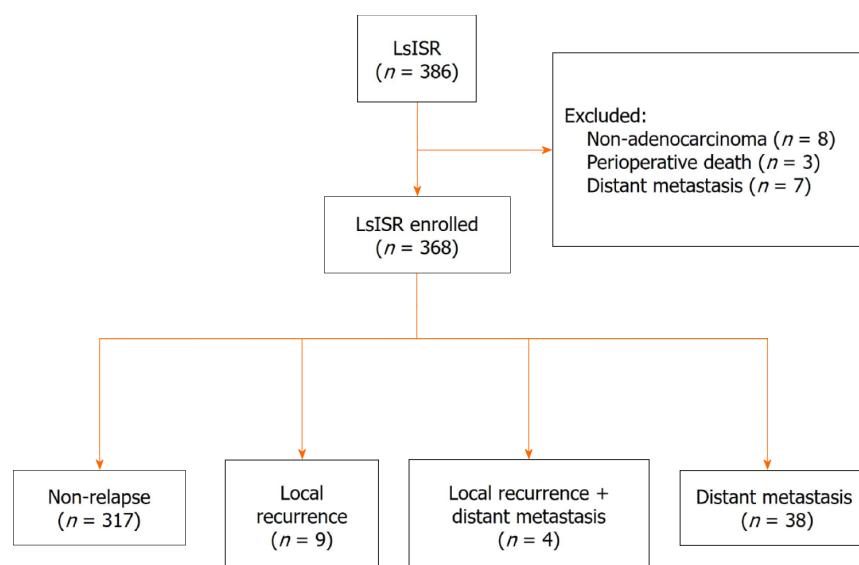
LsISR
($n$ = 386)

Excluded:
Non-adenocarcinoma ($n$ = 8)
Perioperative death ($n$ = 3)
Distant metastasis ($n$ = 7)

LsISR enrolled
($n$ = 368)

Non-relapse
($n$ = 317)

Local recurrence
($n$ = 9)

Local recurrence + distant metastasis
($n$ = 4)

Distant metastasis
($n$ = 38)